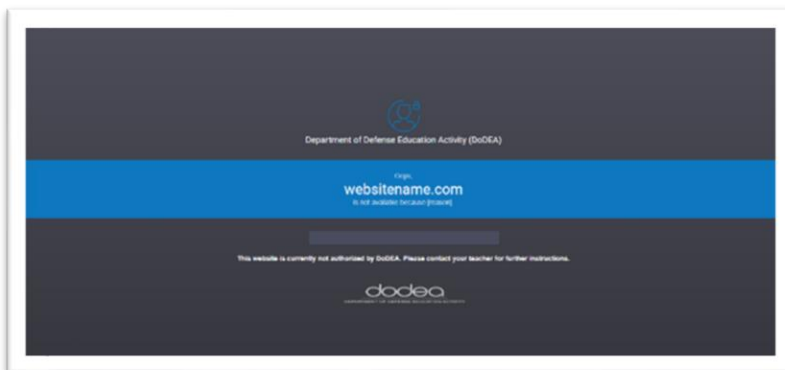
Department of Defense Education Activity (DoDEA)

Oops,

websitename.com

is not available because [reason]

This website is currently not authorized by DoDEA. Please contact your teacher for further instructions.

dodea

DEPARTMENT OF DEFENSE EDUCATION ACTIVITY